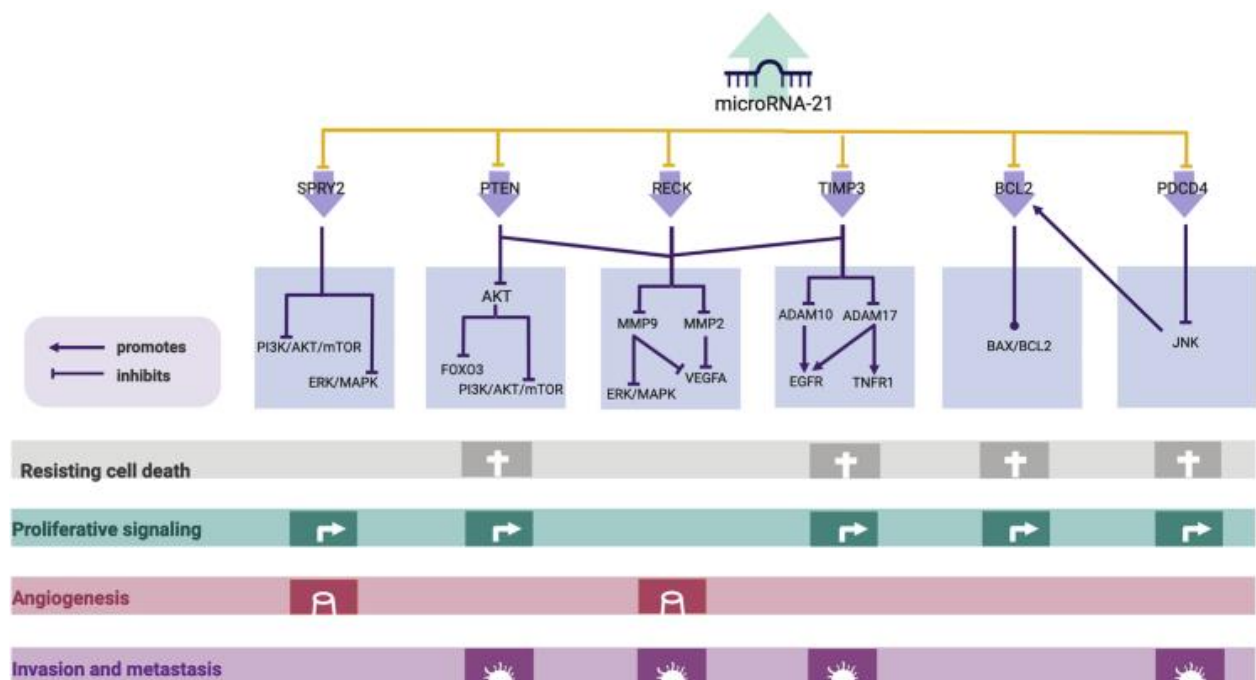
microRNA-21

SPRY2
PTEN
RECK
TIMP3
BCL2
PDCD4

PI3K/AKT/mTOR
ERK/MAPK

AKT
FOXO3
PI3K/AKT/mTOR

MMP9
MMP2
ERK/MAPK
VEGFA

ADAM10
ADAM17
EGFR
TNFR1

BAX/BCL2

JNK

promotes
inhibits

Resisting cell death

Proliferative signaling

Angiogenesis

Invasion and metastasis